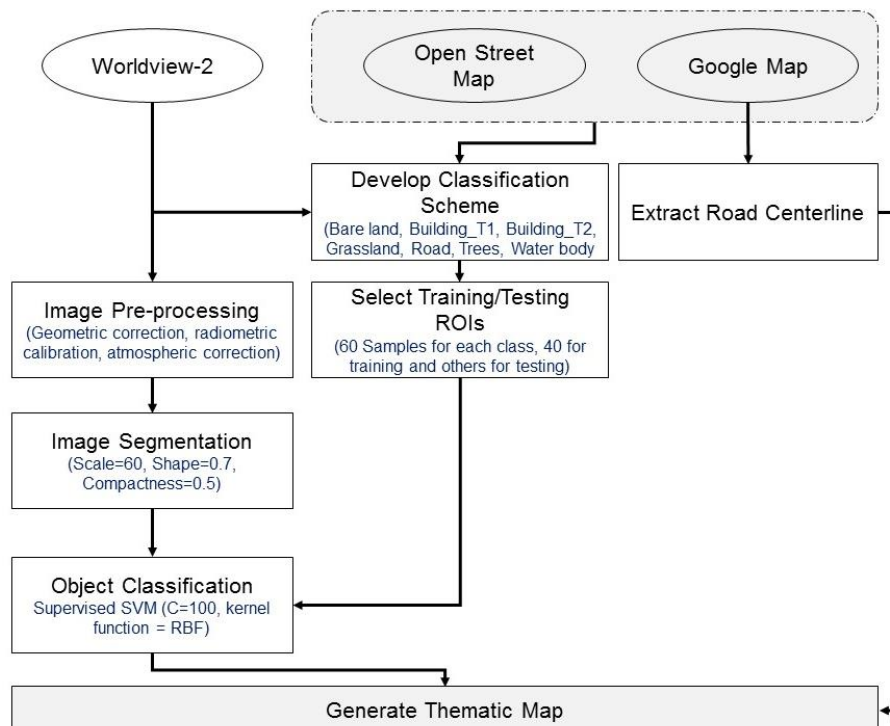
Worldview-2

Open Street Map

Google Map

Develop Classification Scheme
(Bare land, Building_T1, Building_T2, Grassland, Road, Trees, Water body

Extract Road Centerline

Image Pre-processing
(Geometric correction, radiometric calibration, atmospheric correction)

Select Training/Testing ROIs
(60 Samples for each class, 40 for training and others for testing)

Image Segmentation
(Scale=60, Shape=0.7, Compactness=0.5)

Object Classification
Supervised SVM (C=100, kernel function = RBF)

Generate Thematic Map